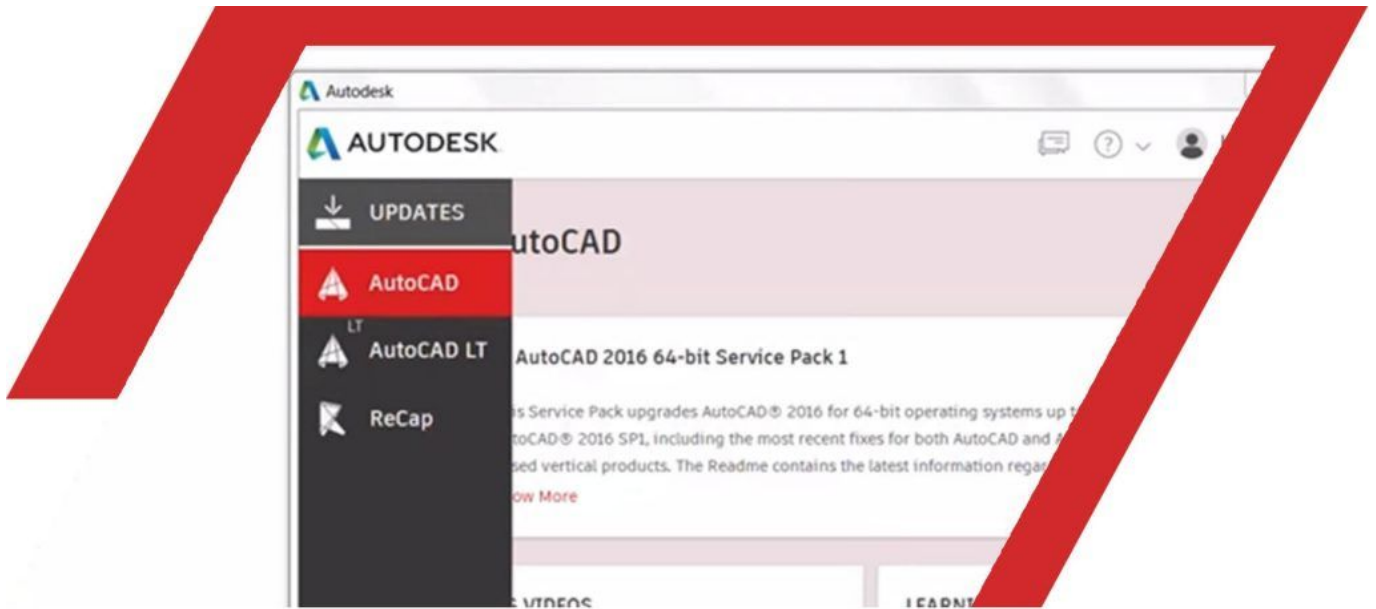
Autodesk

AUTODESK

UPDATES

AutoCAD

AutoCAD LT

ReCap

utoCAD

AutoCAD 2016 64-bit Service Pack 1

s Service Pack upgrades AutoCAD® 2016 for 64-bit operating systems up t
toCAD® 2016 SP1, including the most recent fixes for both AutoCAD and A
sed vertical products. The Readme contains the latest information regar
ow More

VIDEOS

LEARN